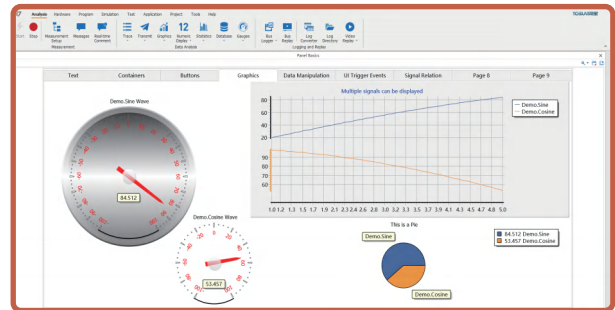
Analysis Hardware Program Simulation Test Application Project Tools Help

TOSUN

Start Stop Measurement Setup Messages Real-time Comment Measurement Trace Transmit Graphics 12 Numeric Display Statistics Database Gauges Data Analysis Bus Logger Bus Replay Log Converter Log Direction Video Replay Logging and Replay

Panel Basics

Text | Containers | Buttons | Graphics | Data Manipulation | UI Trigger Events | Signal Relation | Page 8 | Page 9

Demo.Sine Wave

84.512

Demo.Cosine Wave

53.457

Multiple signals can be displayed

80
60
40
20

90
80
70
60

1.0 1.2 1.3 1.5 1.7 1.9 2.1 2.3 2.4 2.6 2.8 3.0 3.2 3.3 3.5 3.7 3.9 4.1 4.3 4.5 4.6 4.8 5.0

Demo.Sine
Demo.Cosine

This is a Pie

Demo.Sine

Demo.Cosine

84.512 Demo.Sine
53.457 Demo.Cosine